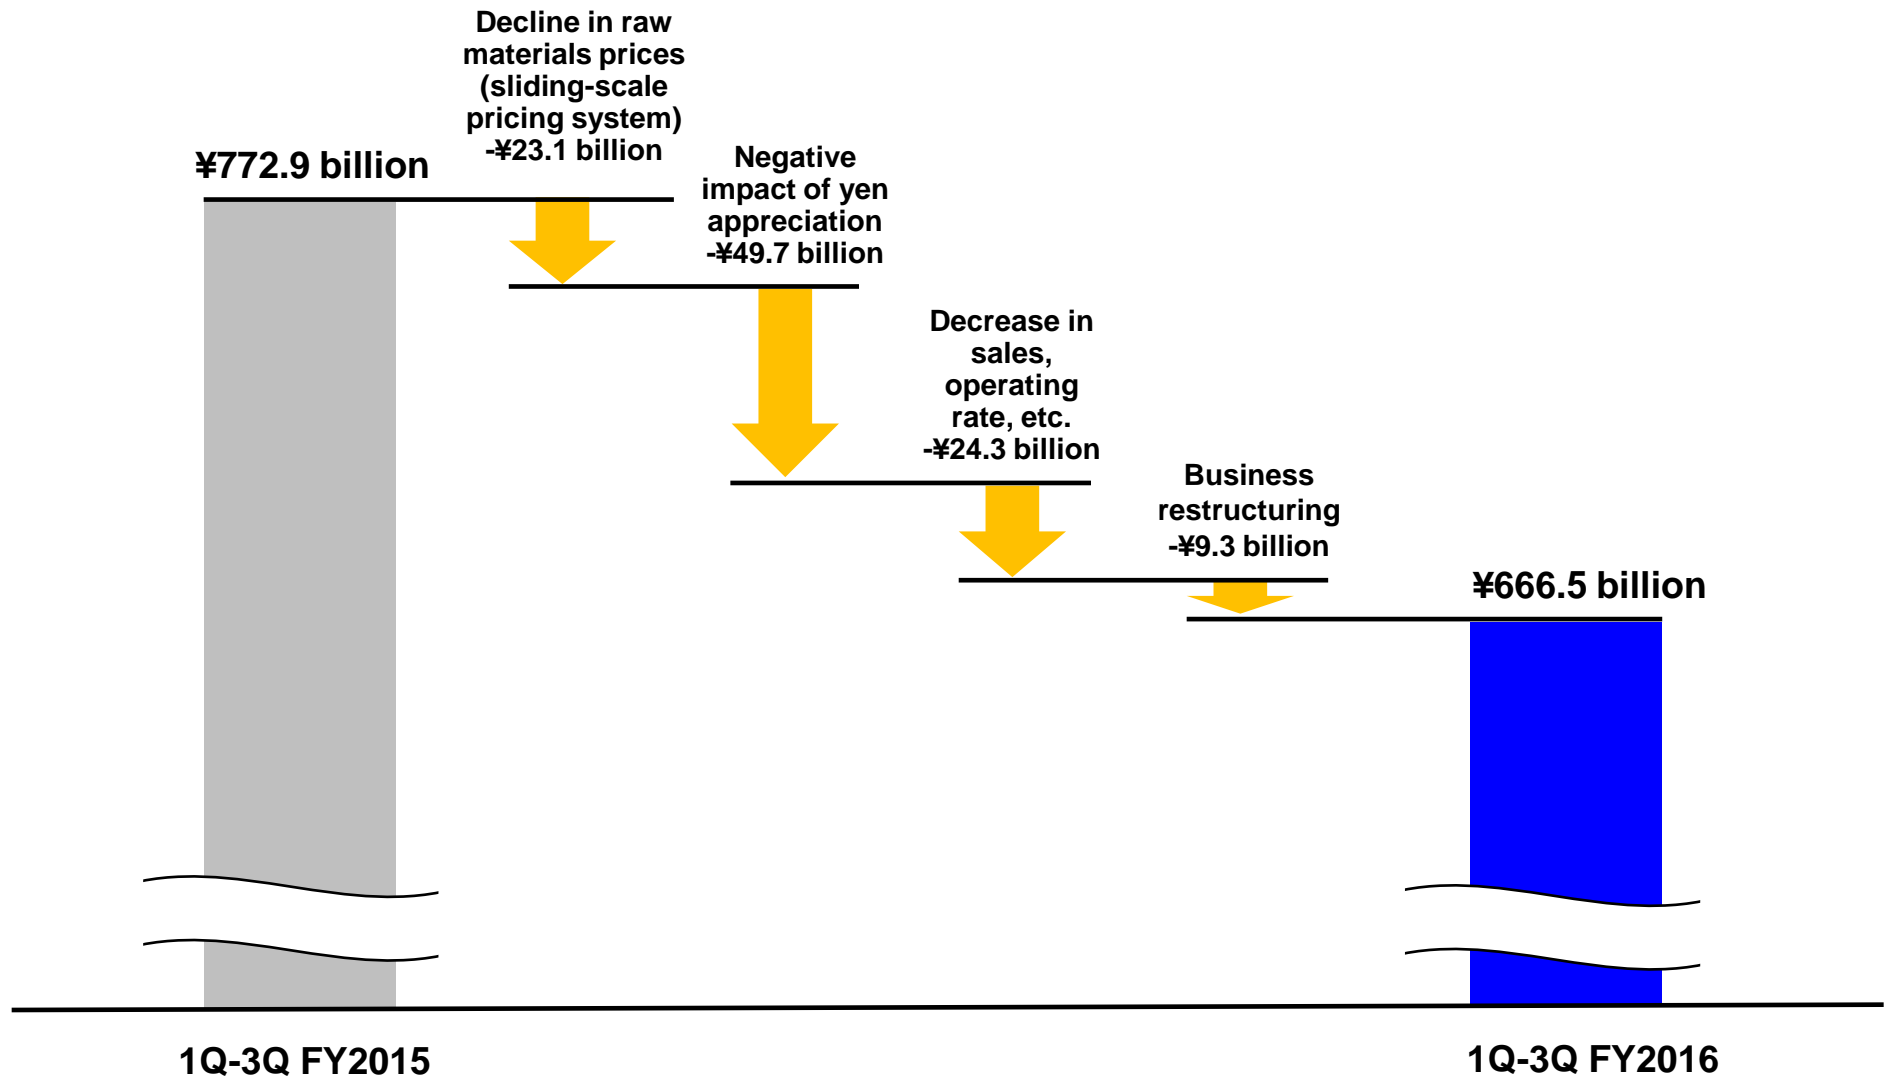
Decline in raw materials prices (sliding-scale pricing system) -¥23.1 billion

¥772.9 billion

Negative impact of yen appreciation -¥49.7 billion

Decrease in sales, operating rate, etc. -¥24.3 billion

Business restructuring -¥9.3 billion

¥666.5 billion

1Q-3Q FY2015

1Q-3Q FY2016